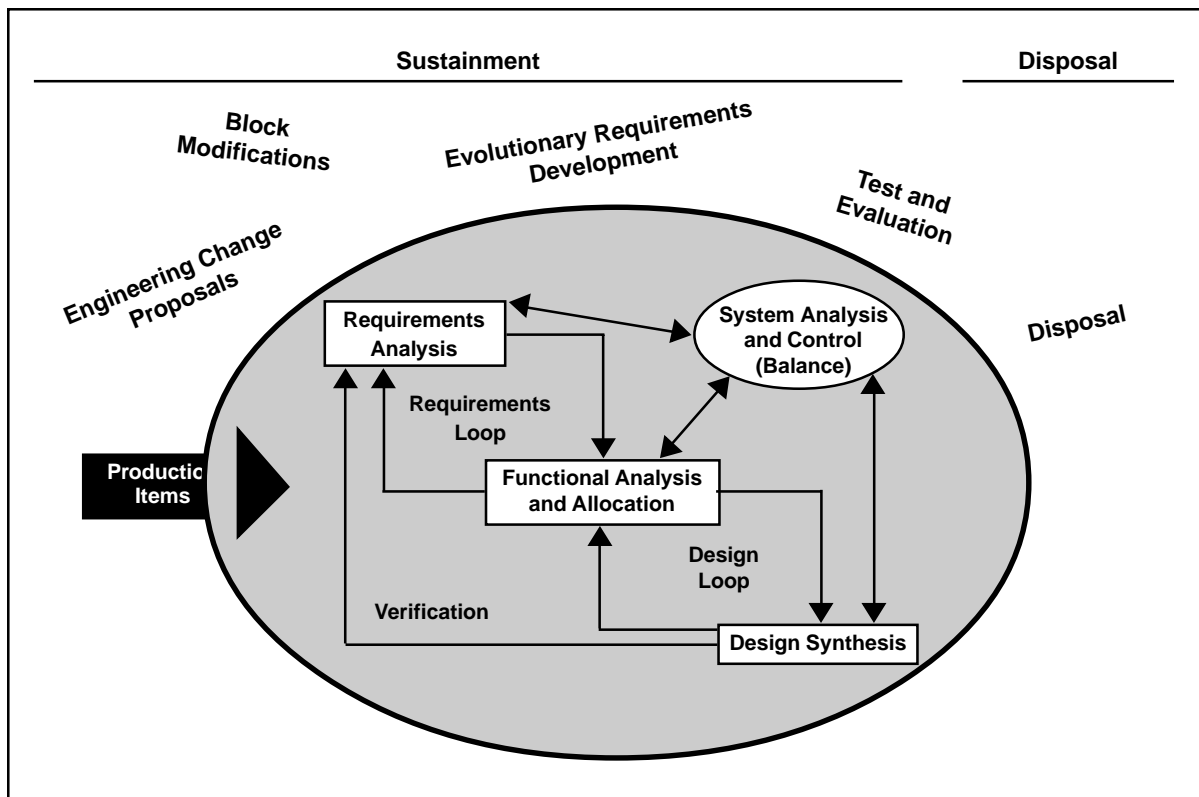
Sustainment

Disposal

Block Modifications

Evolutionary Requirements Development

Test and Evaluation

Engineering Change Proposals

Requirements Analysis

System Analysis and Control (Balance)

Disposal

Requirements Loop

Productio Items

Functional Analysis and Allocation

Design Loop

Verification

Design Synthesis